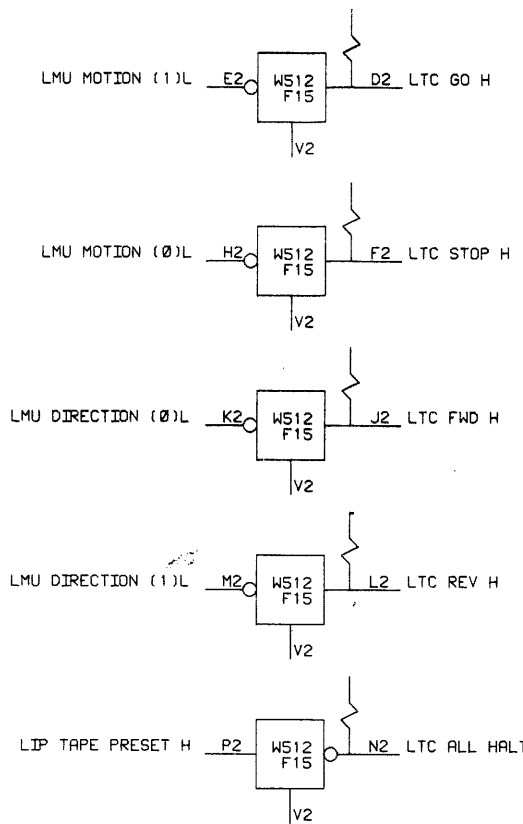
LMU MOTION (1)L E2 W512 F15 D2 LTC GO H
V2

LMU MOTION (Ø)L H2 W512 F15 F2 LTC STOP H
V2

LMU DIRECTION (Ø)L K2 W512 F15 J2 LTC FWD H
V2

LMU DIRECTION (1)L M2 W512 F15 L2 LTC REV H
V2

LIP TAPE PRESET H P2 W512 F15 N2 LTC ALL HALT
V2